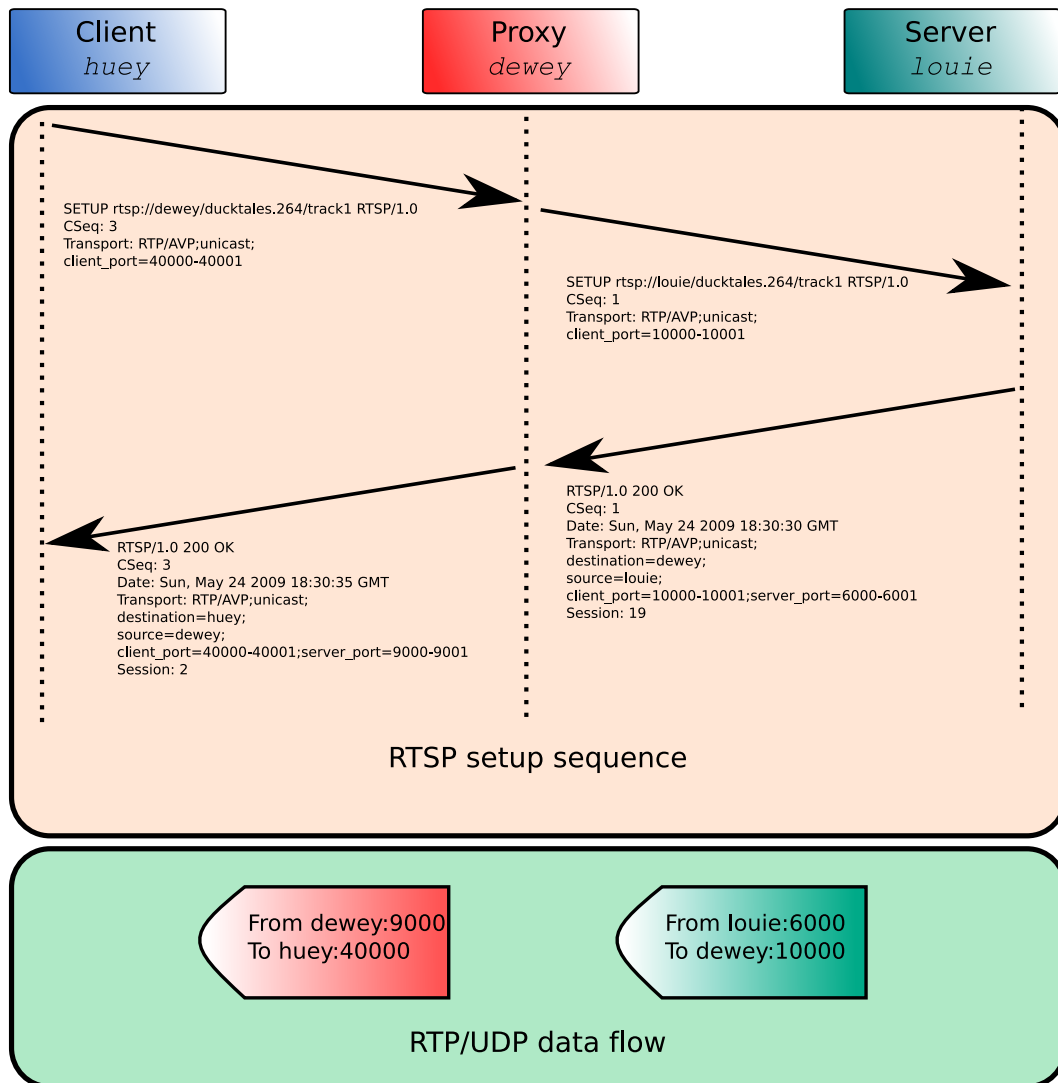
Client
huey

Proxy
dewey

Server
louie

SETUP rtsp://dewey/ducktales.264/track1 RTSP/1.0
CSeq: 3
Transport: RTP/AVP;unicast;
client_port=40000-40001

SETUP rtsp://louie/ducktales.264/track1 RTSP/1.0
CSeq: 1
Transport: RTP/AVP;unicast;
client_port=10000-10001

RTSP/1.0 200 OK
CSeq: 1
Date: Sun, May 24 2009 18:30:30 GMT
Transport: RTP/AVP;unicast;
destination=dewey;
source=louie;
client_port=10000-10001;server_port=6000-6001
Session: 19

RTSP/1.0 200 OK
CSeq: 3
Date: Sun, May 24 2009 18:30:35 GMT
Transport: RTP/AVP;unicast;
destination=huey;
source=dewey;
client_port=40000-40001;server_port=9000-9001
Session: 2

RTSP setup sequence

From dewey:9000
To huey:40000

From louie:6000
To dewey:10000

RTP/UDP data flow